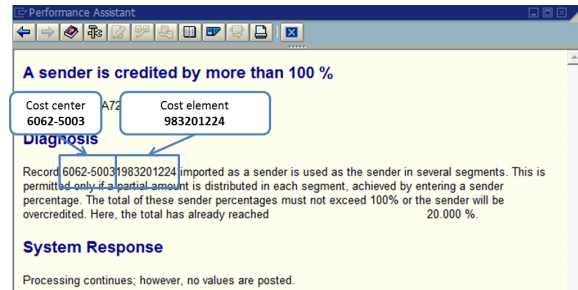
Performance Assistant

A sender is credited by more than 100 %

Cost center
6062-5003

Cost element
983201224

A72

Diagnosis

Record 6062-5003 983201224 imported as a sender is used as the sender in several segments. This is permitted only if a partial amount is distributed in each segment, achieved by entering a sender percentage. The total of these sender percentages must not exceed 100% or the sender will be overcredited. Here, the total has already reached 20.000 %.

System Response

Processing continues; however, no values are posted.